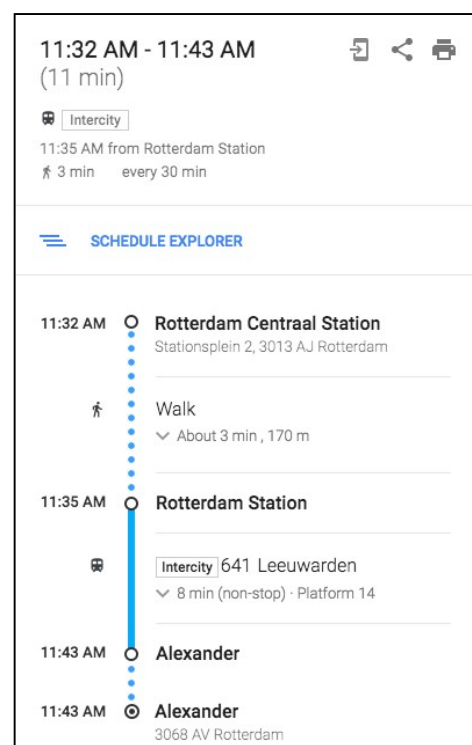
11:32 AM - 11:43 AM
(11 min)

Intercity
11:35 AM from Rotterdam Station
3 min every 30 min

SCHEDULE EXPLORER

11:32 AM Rotterdam Centraal Station
Stationsplein 2, 3013 AJ Rotterdam

Walk
About 3 min , 170 m

11:35 AM Rotterdam Station

Intercity 641 Leeuwarden
8 min (non-stop) · Platform 14

11:43 AM Alexander

11:43 AM Alexander
3068 AV Rotterdam